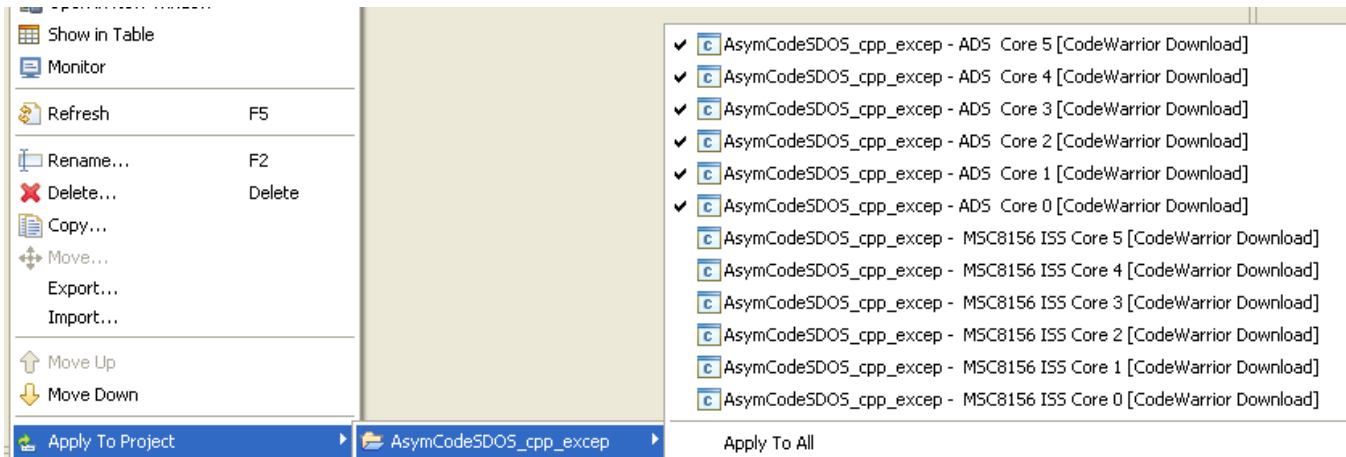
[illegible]
Show in Table
Monitor
Refresh F5
Rename... F2
Delete... Delete
Copy...
Move...
Export...
Import...
Move Up
Move Down
Apply To Project
AsymCodeSDOS_cpp_excep

✔ AsymCodeSDOS_cpp_excep - ADS Core 5 [CodeWarrior Download]
✔ AsymCodeSDOS_cpp_excep - ADS Core 4 [CodeWarrior Download]
✔ AsymCodeSDOS_cpp_excep - ADS Core 3 [CodeWarrior Download]
✔ AsymCodeSDOS_cpp_excep - ADS Core 2 [CodeWarrior Download]
✔ AsymCodeSDOS_cpp_excep - ADS Core 1 [CodeWarrior Download]
✔ AsymCodeSDOS_cpp_excep - ADS Core 0 [CodeWarrior Download]
AsymCodeSDOS_cpp_excep - MSC8156 ISS Core 5 [CodeWarrior Download]
AsymCodeSDOS_cpp_excep - MSC8156 ISS Core 4 [CodeWarrior Download]
AsymCodeSDOS_cpp_excep - MSC8156 ISS Core 3 [CodeWarrior Download]
AsymCodeSDOS_cpp_excep - MSC8156 ISS Core 2 [CodeWarrior Download]
AsymCodeSDOS_cpp_excep - MSC8156 ISS Core 1 [CodeWarrior Download]
AsymCodeSDOS_cpp_excep - MSC8156 ISS Core 0 [CodeWarrior Download]
Apply To All